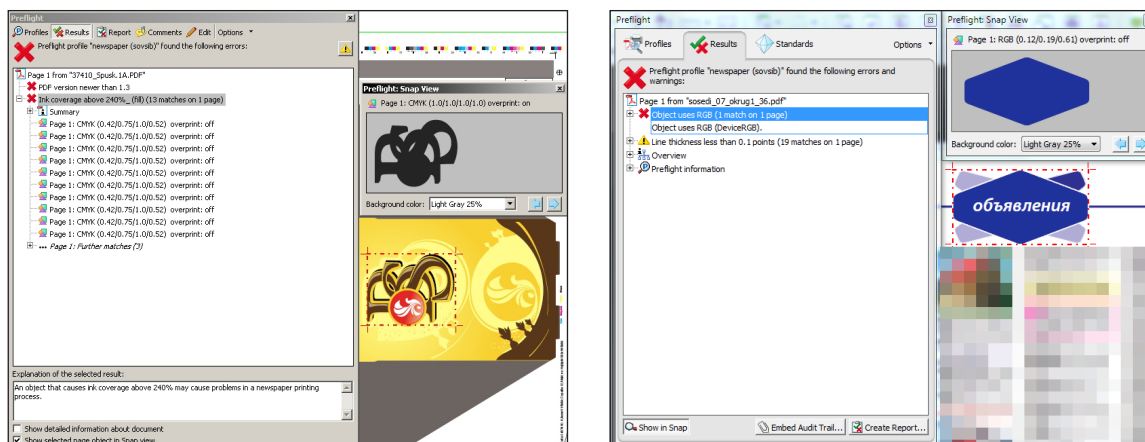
Preflight

Profiles Results Report Comments Edit Options

Preflight profile "newspaper (sovsib)" found the following errors:

Page 1 from "37410_Spusk.1A.PDF"
PDF version newer than 1.3
Ink coverage above 240%_ (fill) (13 matches on 1 page)
Summary
Page 1: CMYK (0.42/0.75/1.0/0.52) overprint: off
Page 1: CMYK (0.42/0.75/1.0/0.52) overprint: off
Page 1: CMYK (0.42/0.75/1.0/0.52) overprint: off
Page 1: CMYK (0.42/0.75/1.0/0.52) overprint: off
Page 1: CMYK (0.42/0.75/1.0/0.52) overprint: off
Page 1: CMYK (0.42/0.75/1.0/0.52) overprint: off
Page 1: CMYK (0.42/0.75/1.0/0.52) overprint: off
Page 1: CMYK (0.42/0.75/1.0/0.52) overprint: off
Page 1: CMYK (0.42/0.75/1.0/0.52) overprint: off
Page 1: CMYK (0.42/0.75/1.0/0.52) overprint: off
Page 1: Further matches (3)

Explanation of the selected result:
An object that causes ink coverage above 240% may cause problems in a newspaper printing process.

Show detailed information about document
Show selected page object in Snap view

Preflight: Snap View
Page 1: CMYK (1.0/1.0/1.0/1.0) overprint: on
Background color: Light Gray 25%

Preflight

Profiles Results Standards Options

Preflight profile "newspaper (sovsib)" found the following errors and warnings:

Page 1 from "sosedi_07_okrug1_36.pdf"
Object uses RGB (1 match on 1 page)
Object uses RGB (DeviceRGB).
Line thickness less than 0.1 points (19 matches on 1 page)
Overview
Preflight information

Show in Snap Embed Audit Trail... Create Report...

Preflight: Snap View
Page 1: RGB (0.12/0.19/0.61) overprint: off
Background color: Light Gray 25%

объявления